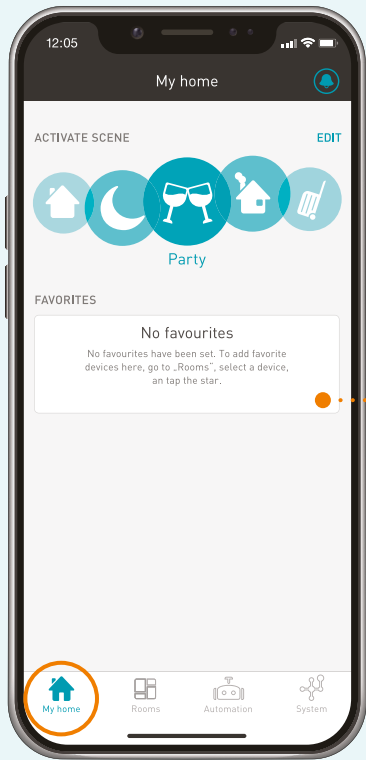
12:05

My home

ACTIVATE SCENE

EDIT

Party

FAVORITES

No favourites

No favourites have been set. To add favorite devices here, go to „Rooms", select a device, an tap the star.

My home

Rooms

Automation

System